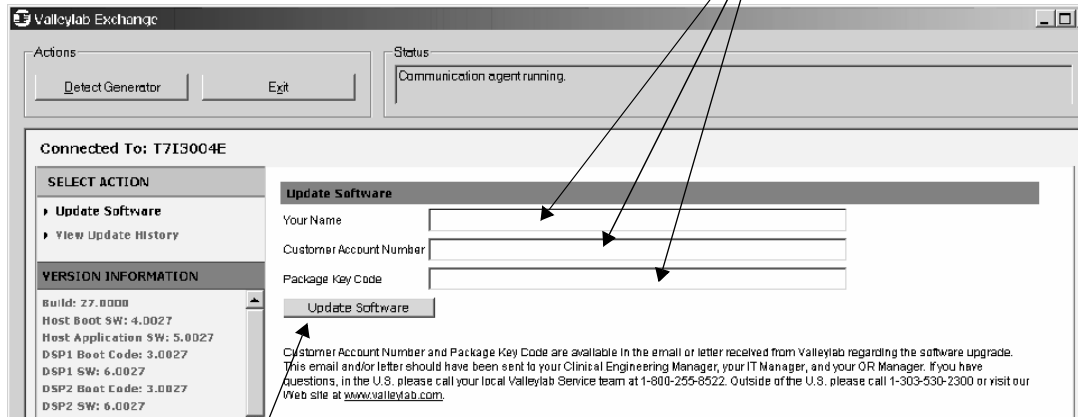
Valleylab Exchange

Actions

Detect Generator

Exit

Status

Communication agent running.

Connected To: T7I3004E

SELECT ACTION

Update Software

View Update History

VERSION INFORMATION

Build: 27.0000
Host Boot SW: 4.0027
Host Application SW: 5.0027
DSP1 Boot Code: 3.0027
DSP1 SW: 6.0027
DSP2 Boot Code: 3.0027
DSP2 SW: 6.0027

Update Software

Your Name

Customer Account Number

Package Key Code

Update Software

Customer Account Number and Package Key Code are available in the email or letter received from Valleylab regarding the software upgrade. This email and/or letter should have been sent to your Clinical Engineering Manager, your IT Manager, and your OR Manager. If you have questions, in the U.S. please call your local Valleylab Service team at 1-800-255-8522. Outside of the U.S. please call 1-303-530-2300 or visit our Web site at www.valleylab.com.